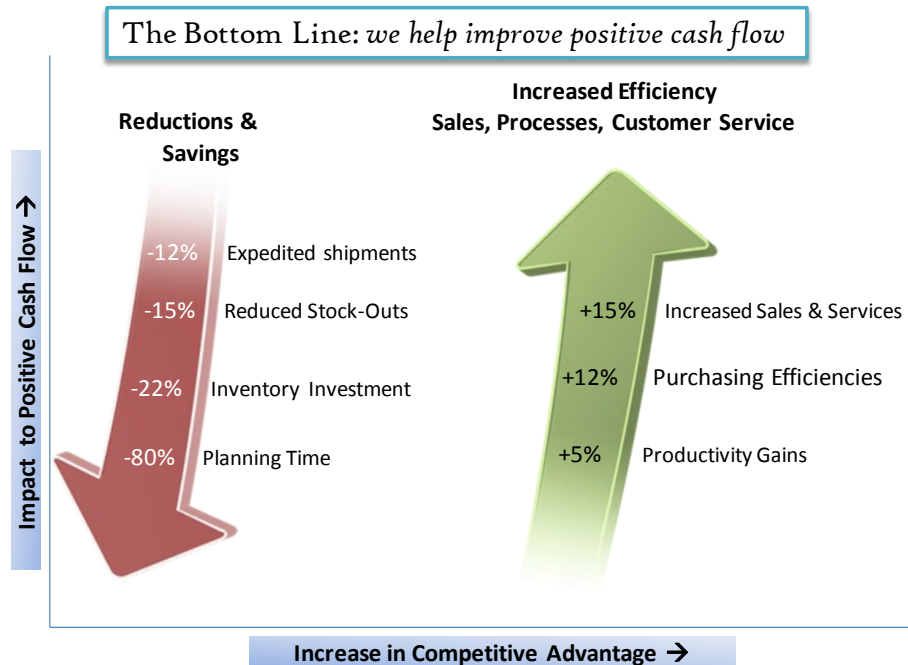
The Bottom Line: *we help improve positive cash flow*

Reductions & Savings

Increased Efficiency
Sales, Processes, Customer Service

Impact to Positive Cash Flow →

-12% Expedited shipments

-15% Reduced Stock-Outs

-22% Inventory Investment

-80% Planning Time

+15% Increased Sales & Services

+12% Purchasing Efficiencies

+5% Productivity Gains

Increase in Competitive Advantage →